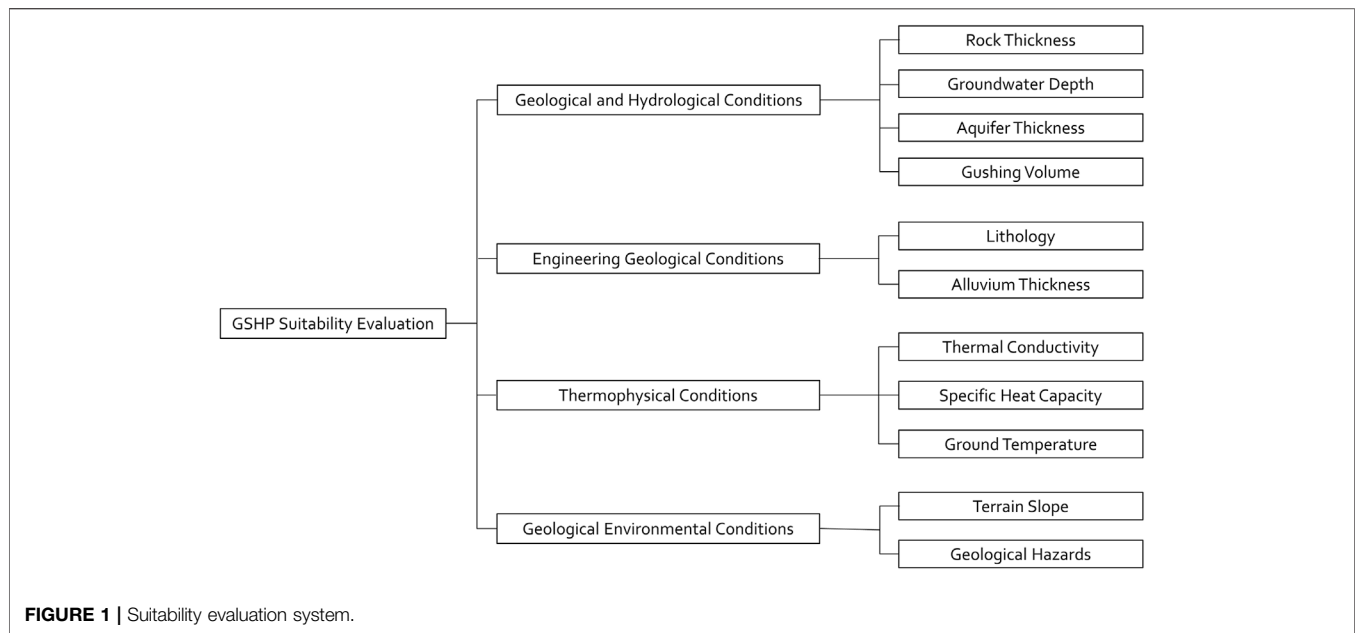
GSHP Suitability Evaluation

Geological and Hydrological Conditions

Rock Thickness

Groundwater Depth

Aquifer Thickness

Gushing Volume

Engineering Geological Conditions

Lithology

Alluvium Thickness

Thermophysical Conditions

Thermal Conductivity

Specific Heat Capacity

Ground Temperature

Geological Environmental Conditions

Terrain Slope

Geological Hazards

FIGURE 1 | Suitability evaluation system.